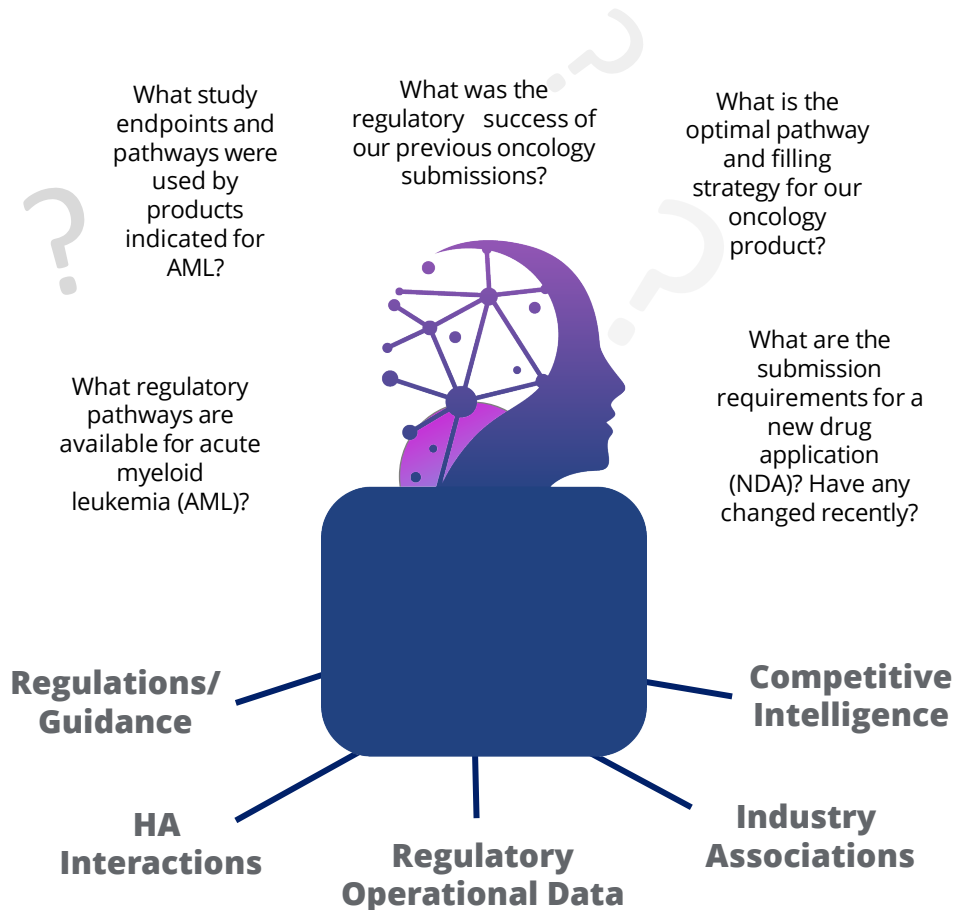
What study endpoints and pathways were used by products indicated for AML?

What was the regulatory success of our previous oncology submissions?

What is the optimal pathway and filling strategy for our oncology product?

What regulatory pathways are available for acute myeloid leukemia (AML)?

What are the submission requirements for a new drug application (NDA)? Have any changed recently?

Regulations/ Guidance

Competitive Intelligence

HA Interactions

Regulatory Operational Data

Industry Associations